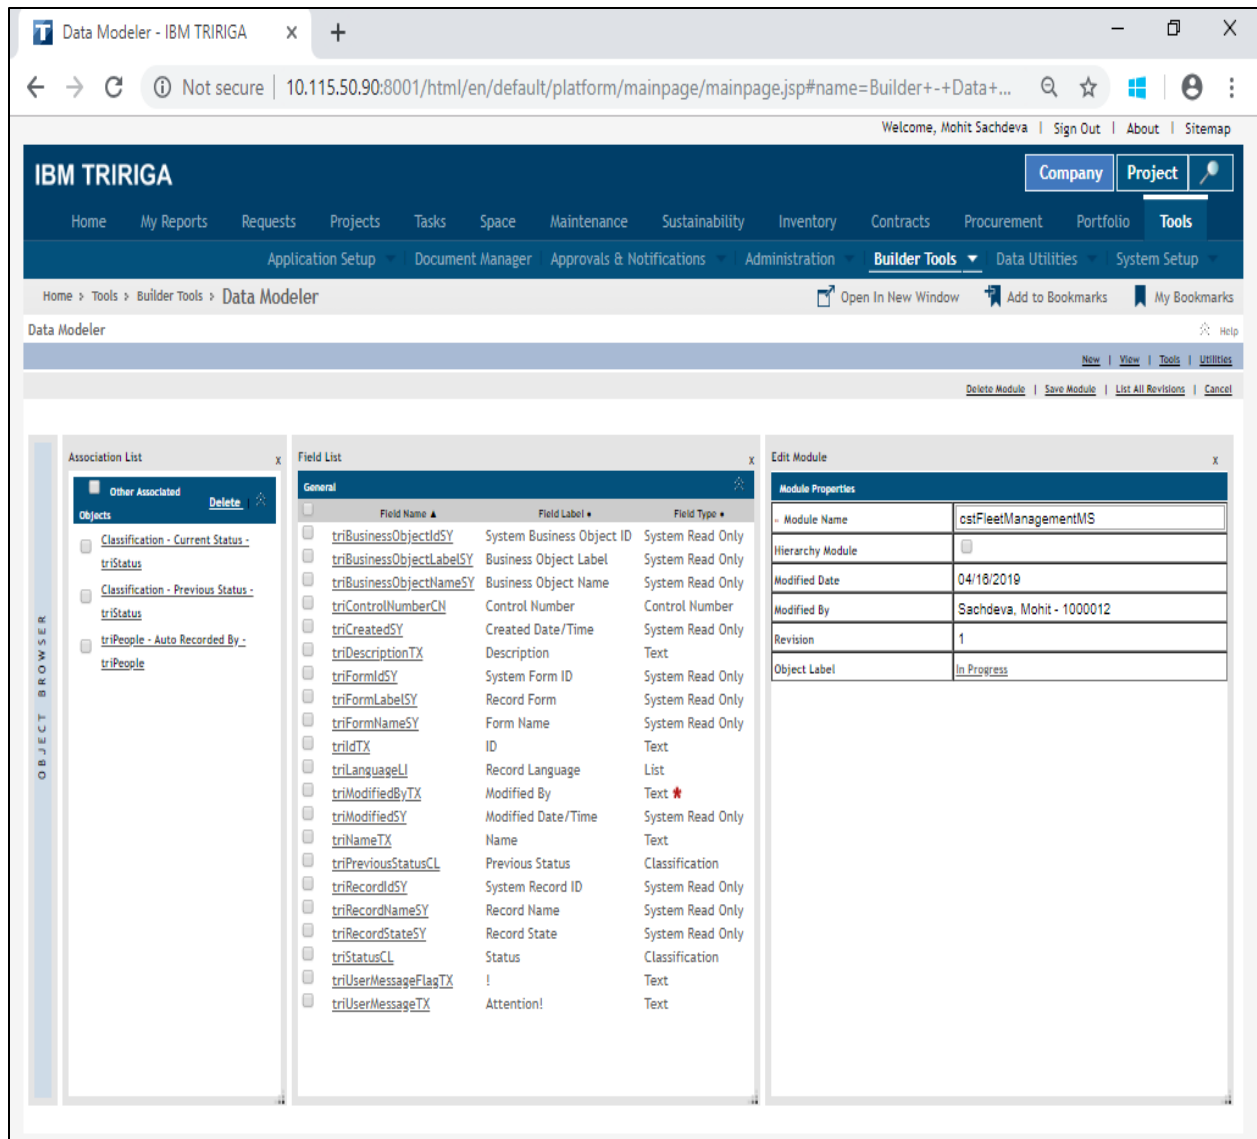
Data Modeler - IBM TRIRIGA ×

Not secure | 10.115.50.90:8001/html/en/default/platform/mainpage/mainpage.jsp#name=Builder+-+Data+...

Welcome, Mohit Sachdeva | Sign Out | About | Sitemap

IBM TRIRIGA

Company Project

Home My Reports Requests Projects Tasks Space Maintenance Sustainability Inventory Contracts Procurement Portfolio Tools

Application Setup Document Manager Approvals & Notifications Administration Builder Tools Data Utilities System Setup

Home > Tools > Builder Tools > Data Modeler

Open In New Window Add to Bookmarks My Bookmarks

Data Modeler

Help

New | View | Tools | Utilities

Delete Module | Save Module | List All Revisions | Cancel

OBJECT BROWSER

Association List x

Other Associated Objects Delete

Classification - Current Status - triStatus

Classification - Previous Status - triStatus

triPeople - Auto Recorded By - triPeople

Field List x

General

| Field Name ▲ | Field Label • | Field Type • |
|---|---|---|
| triBusinessObjectIdSY | System Business Object ID | System Read Only |
| triBusinessObjectLabelSY | Business Object Label | System Read Only |
| triBusinessObjectNameSY | Business Object Name | System Read Only |
| triControlNumberCN | Control Number | Control Number |
| triCreatedSY | Created Date/Time | System Read Only |
| triDescriptionTX | Description | Text |
| triFormIdSY | System Form ID | System Read Only |
| triFormLabelSY | Record Form | System Read Only |
| triFormNameSY | Form Name | System Read Only |
| triIdTX | ID | Text |
| triLanguageLI | Record Language | List |
| triModifiedByTX | Modified By | Text * |
| triModifiedSY | Modified Date/Time | System Read Only |
| triNameTX | Name | Text |
| triPreviousStatusCL | Previous Status | Classification |
| triRecordIdSY | System Record ID | System Read Only |
| triRecordNameSY | Record Name | System Read Only |
| triRecordStateSY | Record State | System Read Only |
| triStatusCL | Status | Classification |
| triUserMessageFlagTX | ! | Text |
| triUserMessageTX | Attention! | Text |

Edit Module x

Module Properties

| Module Name | cstFleetManagementMS |
|---|---|
| Hierarchy Module | |
| Modified Date | 04/16/2019 |
| Modified By | Sachdeva, Mohit - 1000012 |
| Revision | 1 |
| Object Label | In Progress |